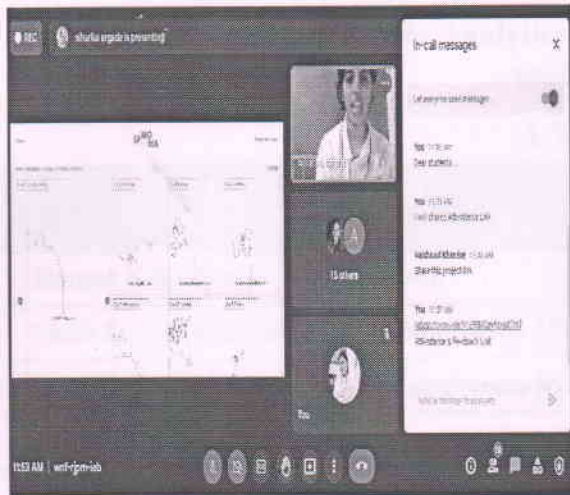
REC

shanku sogade is presenting

In-call messages

X

Let everyone send messages

You 11:50 AM
Dear students...

You 11:51 AM
I will share Attendance Link

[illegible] 11:52 AM
Share this project link

You 11:52 AM
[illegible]
Attendance & Feedback Link

15 others

You

Send a message to everyone

11:53 AM | wnf-rjpm-iab